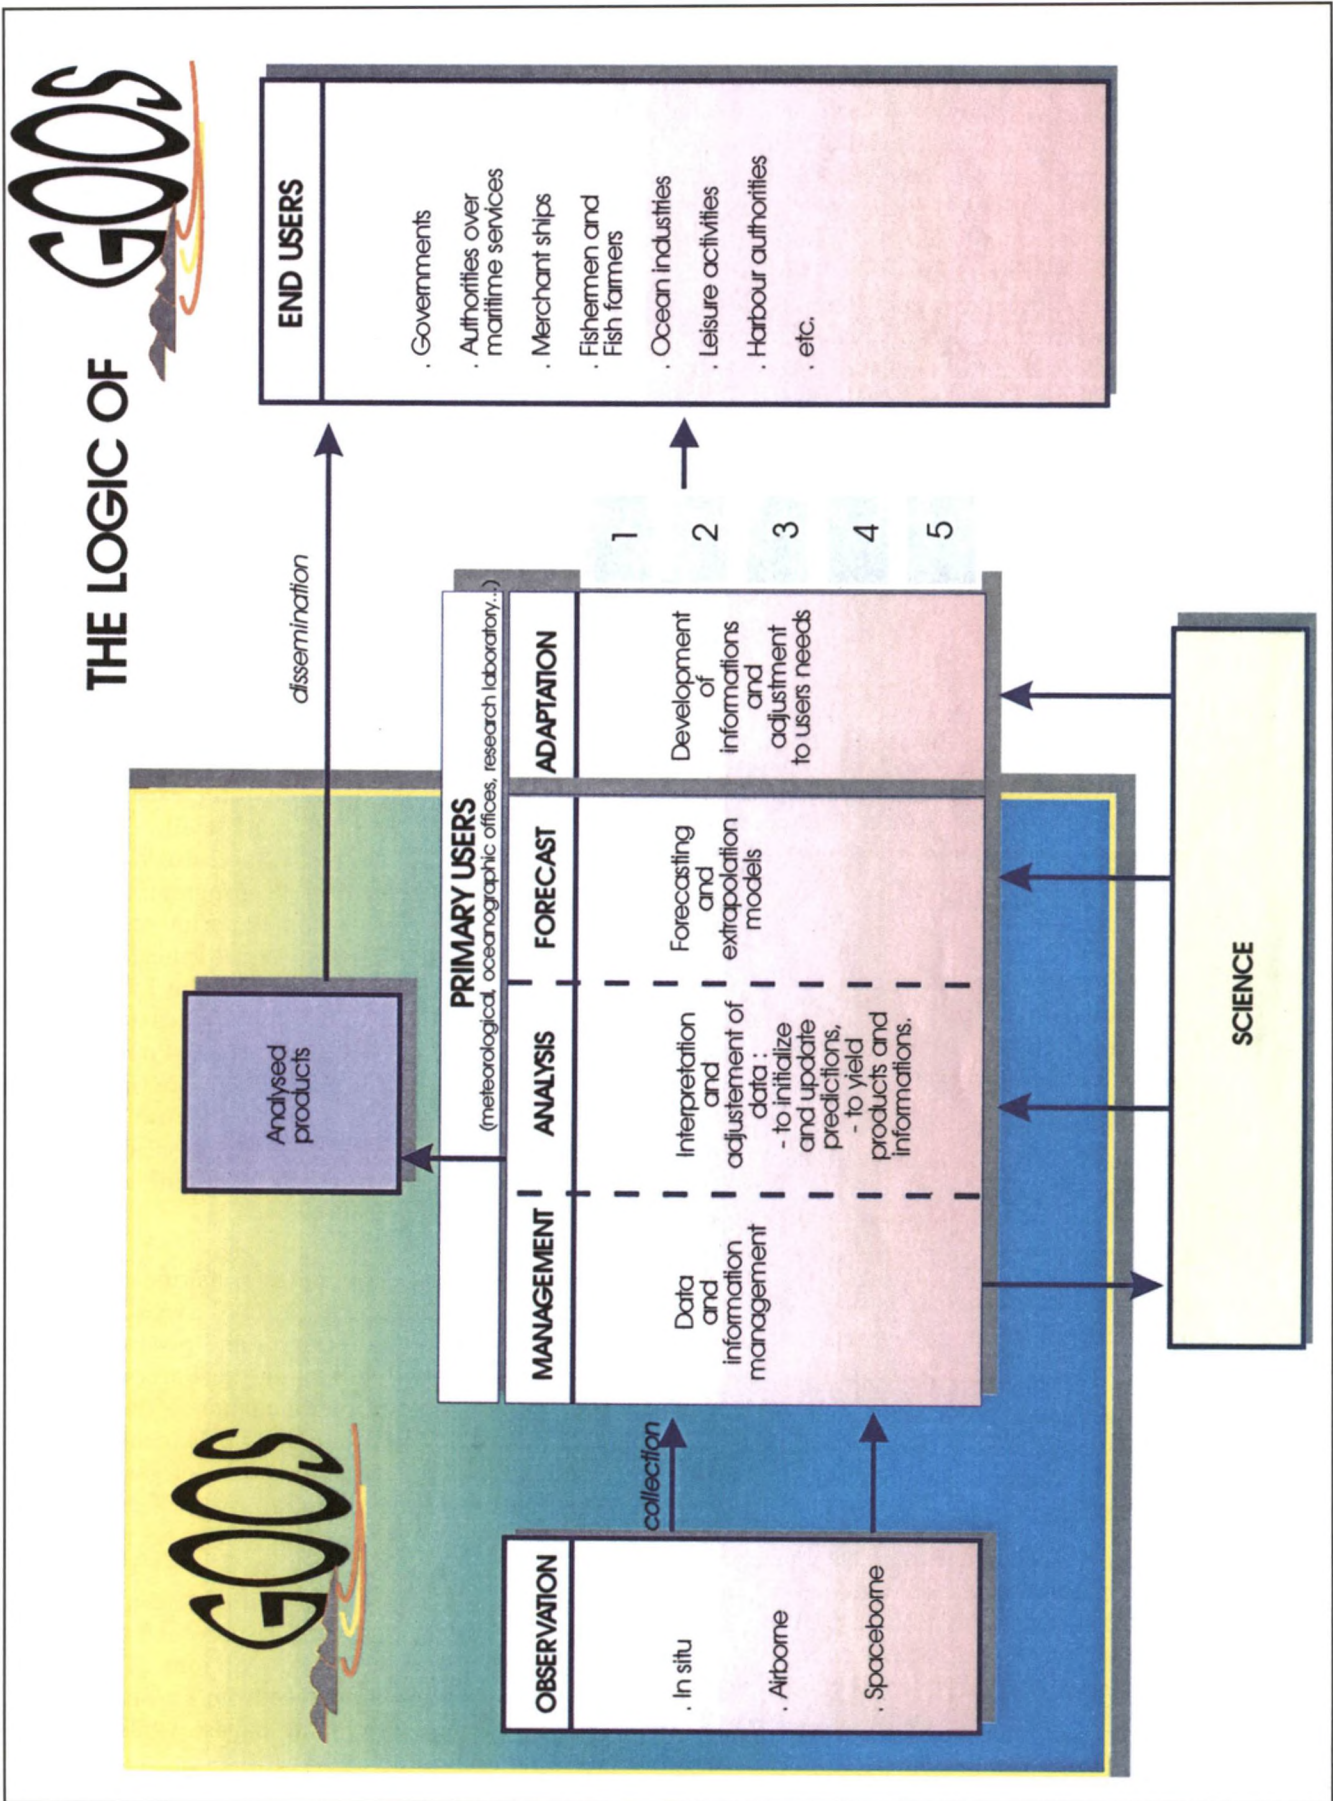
THE LOGIC OF GOOS

END USERS

. Governments
. Authorities over maritime services
. Merchant ships
. Fishermen and Fish farmers
. Ocean industries
. Leisure activities
. Harbour authorities
. etc.

dissemination

Analysed products

PRIMARY USERS
(meteorological, oceanographic offices, research laboratory,...)

| MANAGEMENT | ANALYSIS | FORECAST | ADAPTATION |
|---|---|---|---|
| Data and information management | Interpretation and adjustement of data : - to initialize and update predictions, - to yield products and informations. | Forecasting and extrapolation models | Development of informations and adjustment to users needs |

1
2
3
4
5

GOOS

OBSERVATION

. In situ
. Airborne
. Spaceborne

collection

SCIENCE